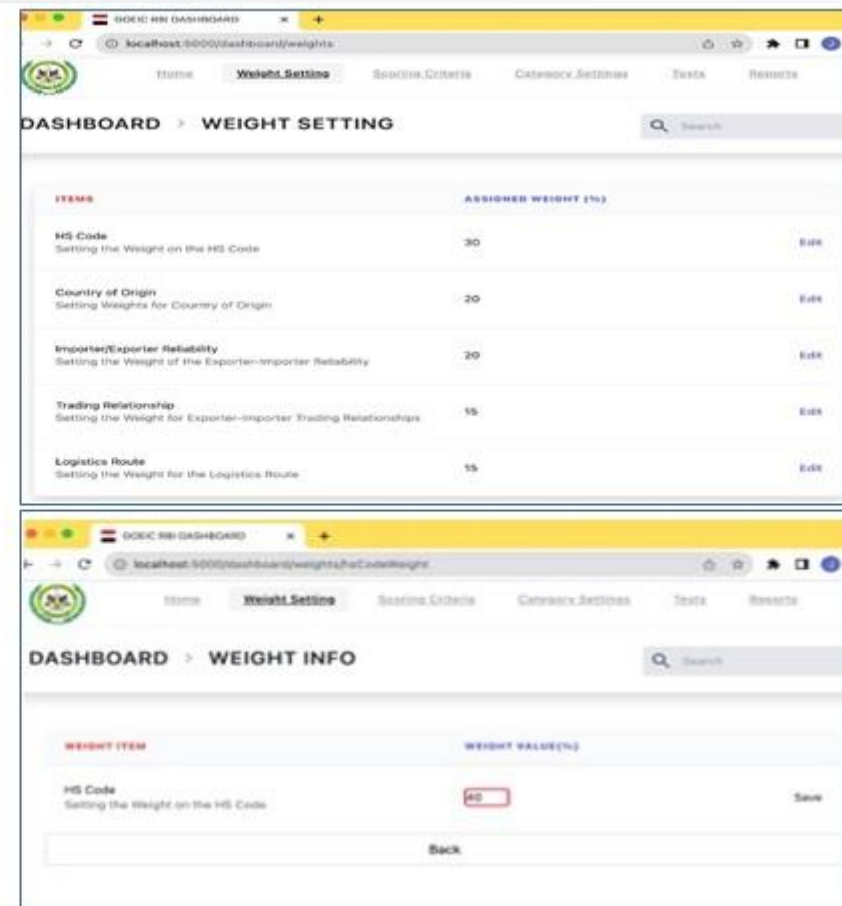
GOEIC RBI DASHBOARD
localhost:5000/dashboard/weights
Home Weight Setting Scoring Criteria Category Settings Tests Reports

DASHBOARD > WEIGHT SETTING
Search

| ITEMS | ASSIGNED WEIGHT (%) | |
|---|---|---|
| HS Code<br>Setting the Weight on the HS Code | 30 | Edit |
| Country of Origin<br>Setting Weights for Country of Origin | 20 | Edit |
| Importer/Exporter Reliability<br>Setting the Weight of the Exporter-Importer Reliability | 20 | Edit |
| Trading Relationship<br>Setting the Weight for Exporter-Importer Trading Relationships | 15 | Edit |
| Logistics Route<br>Setting the Weight for the Logistics Route | 15 | Edit |

GOEIC RBI DASHBOARD
localhost:5000/dashboard/weights/hsCodeWeight
Home Weight Setting Scoring Criteria Category Settings Tests Reports

DASHBOARD > WEIGHT INFO
Search

| WEIGHT ITEM | WEIGHT VALUE(%) | |
|---|---|---|
| HS Code<br>Setting the Weight on the HS Code | 40 | Save |

Back